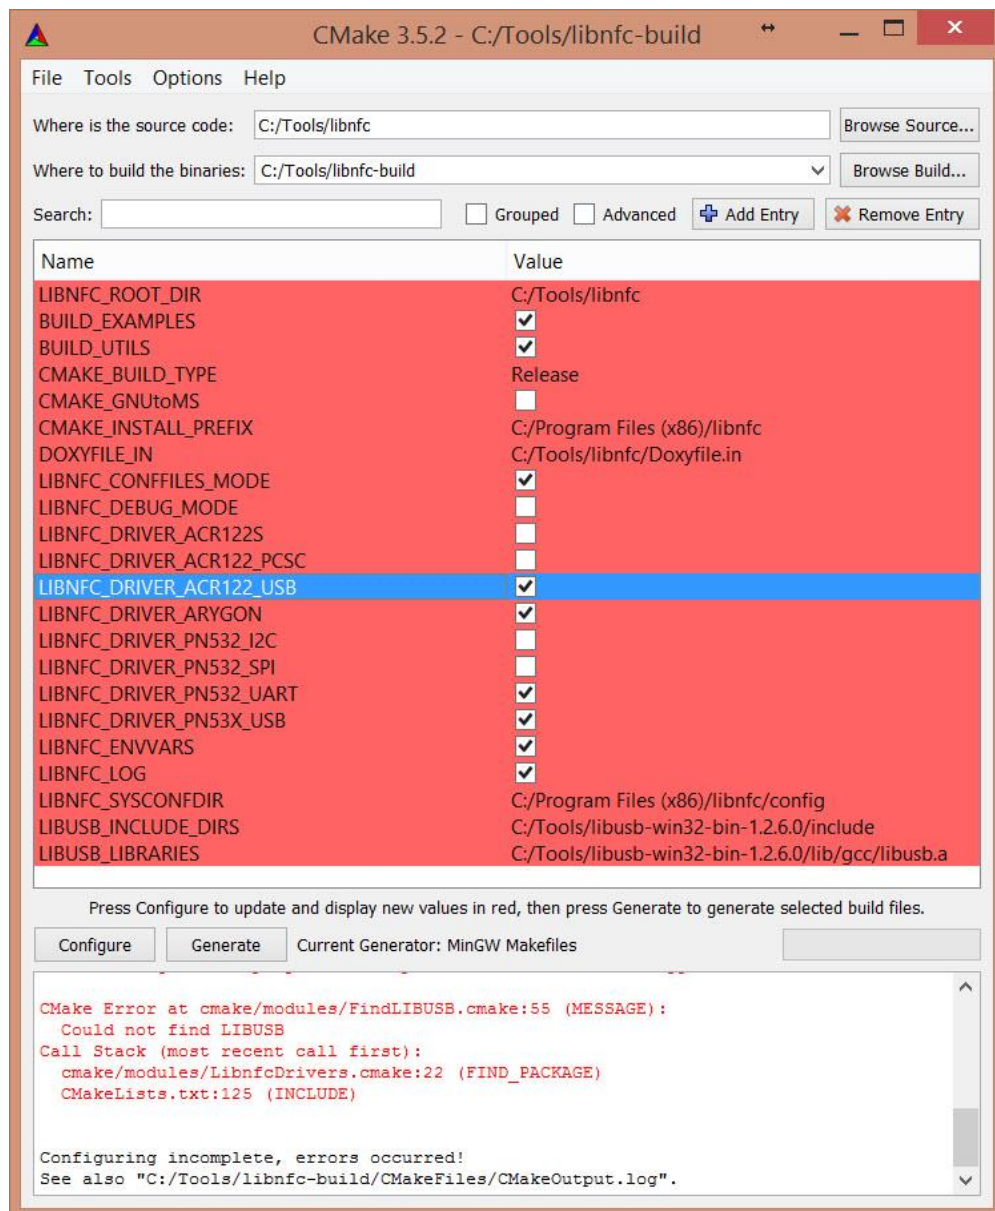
CMake 3.5.2 - C:/Tools/libnfc-build

File Tools Options Help

Where is the source code: C:/Tools/libnfc
Browse Source...

Where to build the binaries: C:/Tools/libnfc-build
Browse Build...

Search:
Grouped
Advanced
Add Entry
Remove Entry

| Name | Value |
|---|---|
| LIBNFC_ROOT_DIR | C:/Tools/libnfc |
| BUILD_EXAMPLES | ✔ |
| BUILD_UTILS | ✔ |
| CMAKE_BUILD_TYPE | Release |
| CMAKE_GNUtoMS | |
| CMAKE_INSTALL_PREFIX | C:/Program Files (x86)/libnfc |
| DOXYFILE_IN | C:/Tools/libnfc/Doxyfile.in |
| LIBNFC_CONFFILES_MODE | ✔ |
| LIBNFC_DEBUG_MODE | |
| LIBNFC_DRIVER_ACR122S | |
| LIBNFC_DRIVER_ACR122_PCSC | |
| LIBNFC_DRIVER_ACR122_USB | ✔ |
| LIBNFC_DRIVER_ARYGON | ✔ |
| LIBNFC_DRIVER_PN532_I2C | |
| LIBNFC_DRIVER_PN532_SPI | |
| LIBNFC_DRIVER_PN532_UART | ✔ |
| LIBNFC_DRIVER_PN53X_USB | ✔ |
| LIBNFC_ENVVARS | ✔ |
| LIBNFC_LOG | ✔ |
| LIBNFC_SYSCONFDIR | C:/Program Files (x86)/libnfc/config |
| LIBUSB_INCLUDE_DIRS | C:/Tools/libusb-win32-bin-1.2.6.0/include |
| LIBUSB_LIBRARIES | C:/Tools/libusb-win32-bin-1.2.6.0/lib/gcc/libusb.a |

Press Configure to update and display new values in red, then press Generate to generate selected build files.

Configure
Generate
Current Generator: MinGW Makefiles

CMake Error at cmake/modules/FindLIBUSB.cmake:55 (MESSAGE):
  Could not find LIBUSB
Call Stack (most recent call first):
  cmake/modules/LibnfcDrivers.cmake:22 (FIND_PACKAGE)
  CMakeLists.txt:125 (INCLUDE)

Configuring incomplete, errors occurred!
See also "C:/Tools/libnfc-build/CMakeFiles/CMakeOutput.log".